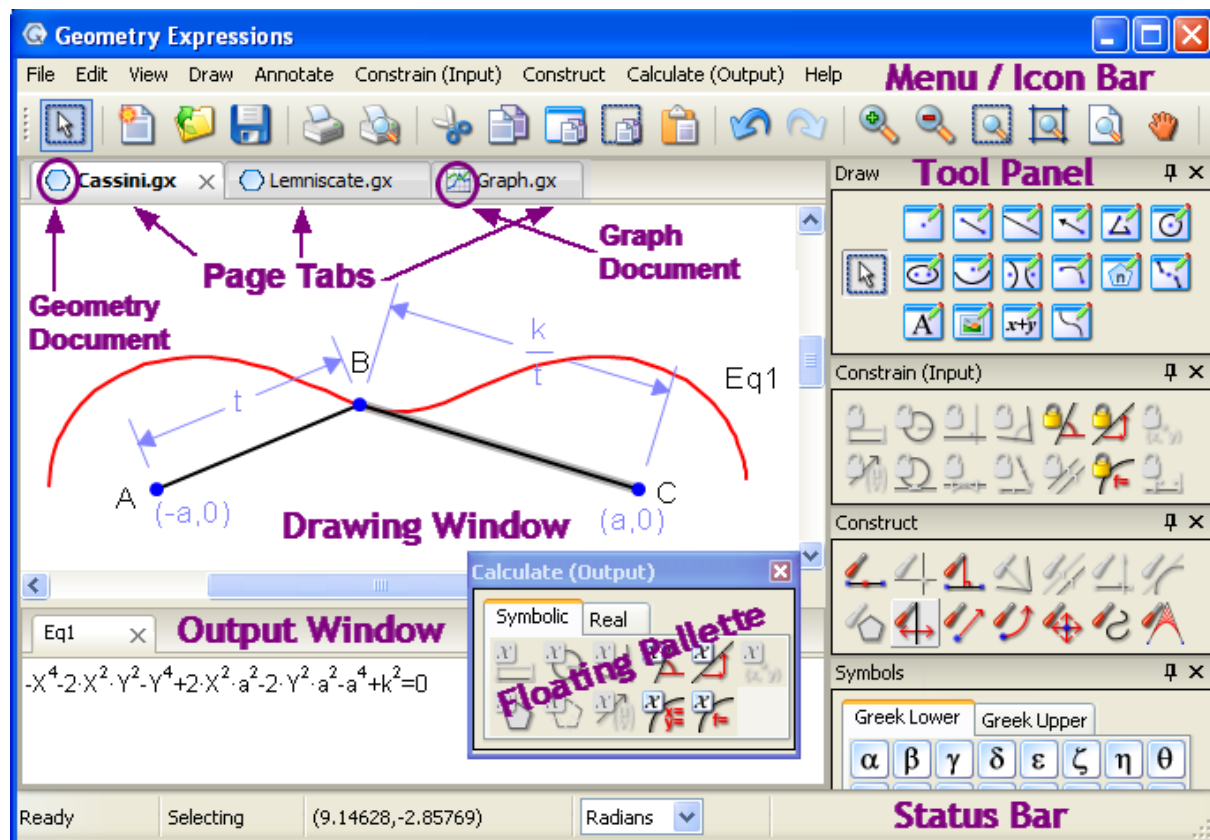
Geometry Expressions

File Edit View Draw Annotate Constrain (Input) Construct Calculate (Output) Help

Menu / Icon Bar

Cassini.gx

Lemniscate.gx

Graph.gx

Tool Panel

Draw

Page Tabs

Graph Document

Geometry Document

B

$\frac{k}{t}$

Eq1

t

A

C

(-a,0)

(a,0)

Drawing Window

Constrain (Input)

Construct

Calculate (Output)

Symbolic

Real

Floating Pallette

Eq1

Output Window

$-X^4-2\cdot X^2\cdot Y^2-Y^4+2\cdot X^2\cdot a^2-2\cdot Y^2\cdot a^2-a^4+k^2=0$

Symbols

Greek Lower

Greek Upper

α β γ δ ε ζ η θ

Ready

Selecting

(9.14628,-2.85769)

Radians

Status Bar